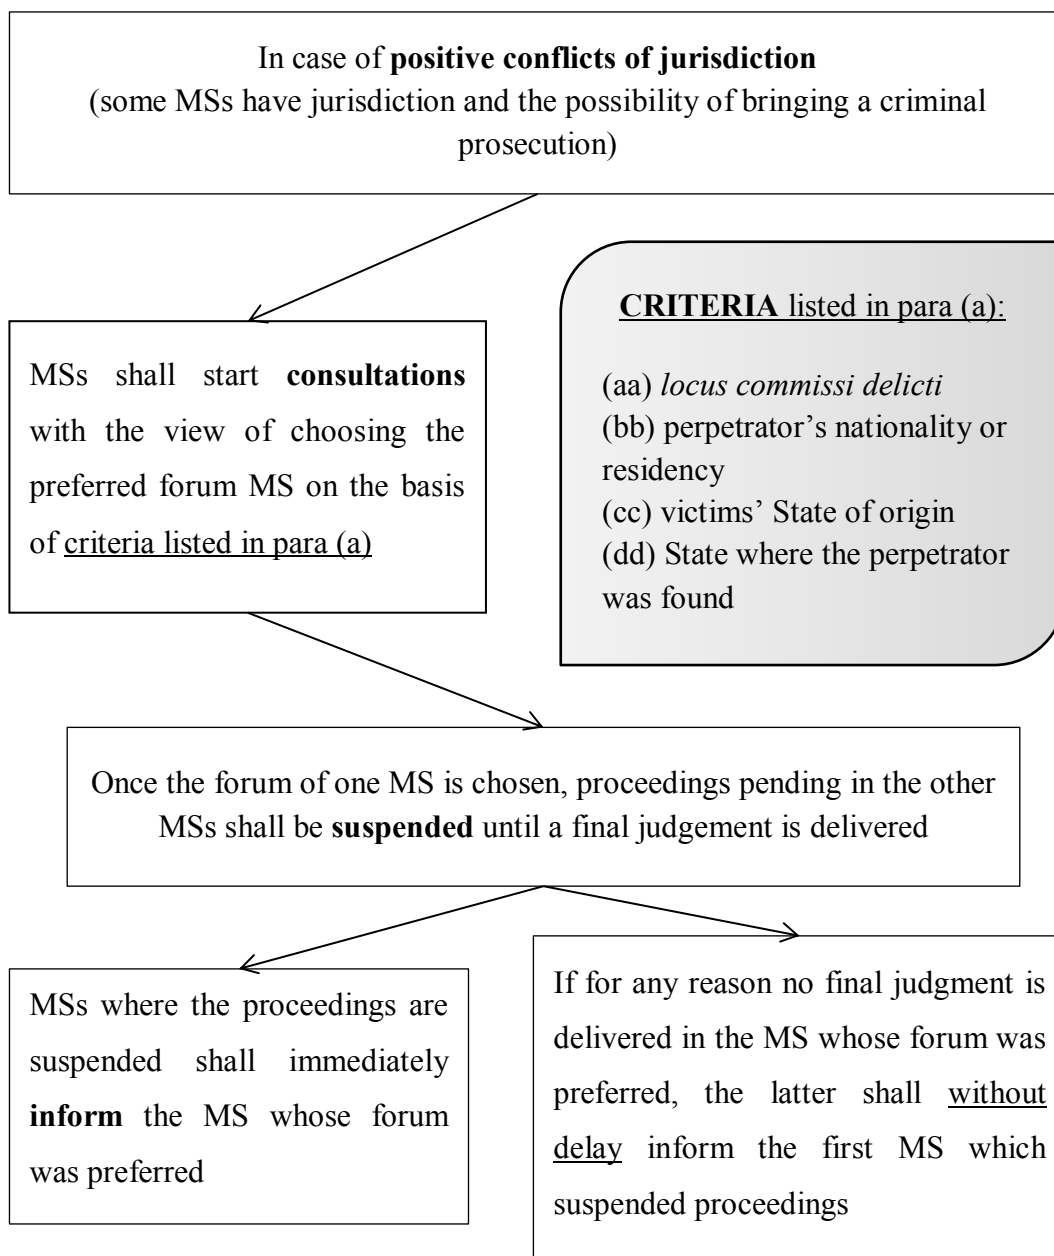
In case of **positive conflicts of jurisdiction**
(some MSs have jurisdiction and the possibility of bringing a criminal prosecution)

MSs shall start **consultations** with the view of choosing the preferred forum MS on the basis of criteria listed in para (a)

**CRITERIA** listed in para (a):

(aa) *locus commissi delicti*
(bb) perpetrator's nationality or residency
(cc) victims' State of origin
(dd) State where the perpetrator was found

Once the forum of one MS is chosen, proceedings pending in the other MSs shall be **suspended** until a final judgement is delivered

MSs where the proceedings are suspended shall immediately **inform** the MS whose forum was preferred

If for any reason no final judgment is delivered in the MS whose forum was preferred, the latter shall without delay inform the first MS which suspended proceedings